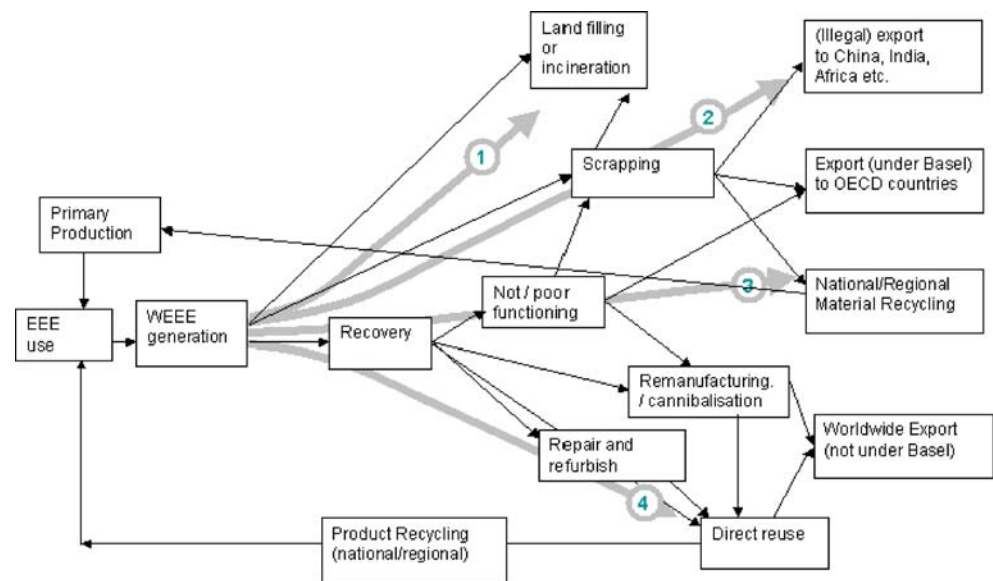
Land filling or incineration

(Illegal) export to China, India, Africa etc.

1

2

Scrapping

Export (under Basel) to OECD countries

Primary Production

National/Regional Material Recycling

3

Not / poor functioning

EEE use

WEEE generation

Recovery

Remanufacturing. / cannibalisation

Worldwide Export (not under Basel)

Repair and refurbish

4

Product Recycling (national/regional)

Direct reuse